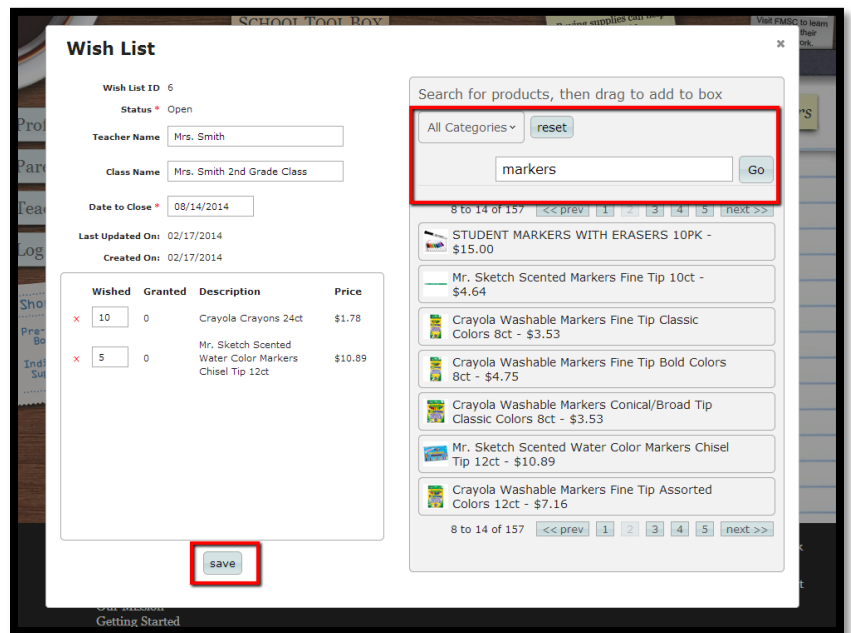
SCHOOL TOOL BOX

Visit FMSC to learn their work.

Wish List

×

Wish List ID 6

Status * Open

Teacher Name Mrs. Smith

Class Name Mrs. Smith 2nd Grade Class

Date to Close * 08/14/2014

Last Updated On: 02/17/2014

Created On: 02/17/2014

| | Wished | Granted | Description | Price |
|---|---|---|---|---|
| × | 10 | 0 | Crayola Crayons 24ct | $1.78 |
| × | 5 | 0 | Mr. Sketch Scented Water Color Markers Chisel Tip 12ct | $10.89 |

save

Search for products, then drag to add to box

All Categories reset

markers Go

8 to 14 of 157 << prev 1 2 3 4 5 next >>

STUDENT MARKERS WITH ERASERS 10PK - $15.00

Mr. Sketch Scented Markers Fine Tip 10ct - $4.64

Crayola Washable Markers Fine Tip Classic Colors 8ct - $3.53

Crayola Washable Markers Fine Tip Bold Colors 8ct - $4.75

Crayola Washable Markers Conical/Broad Tip Classic Colors 8ct - $3.53

Mr. Sketch Scented Water Color Markers Chisel Tip 12ct - $10.89

Crayola Washable Markers Fine Tip Assorted Colors 12ct - $7.16

8 to 14 of 157 << prev 1 2 3 4 5 next >>

Our Mission
Getting Started